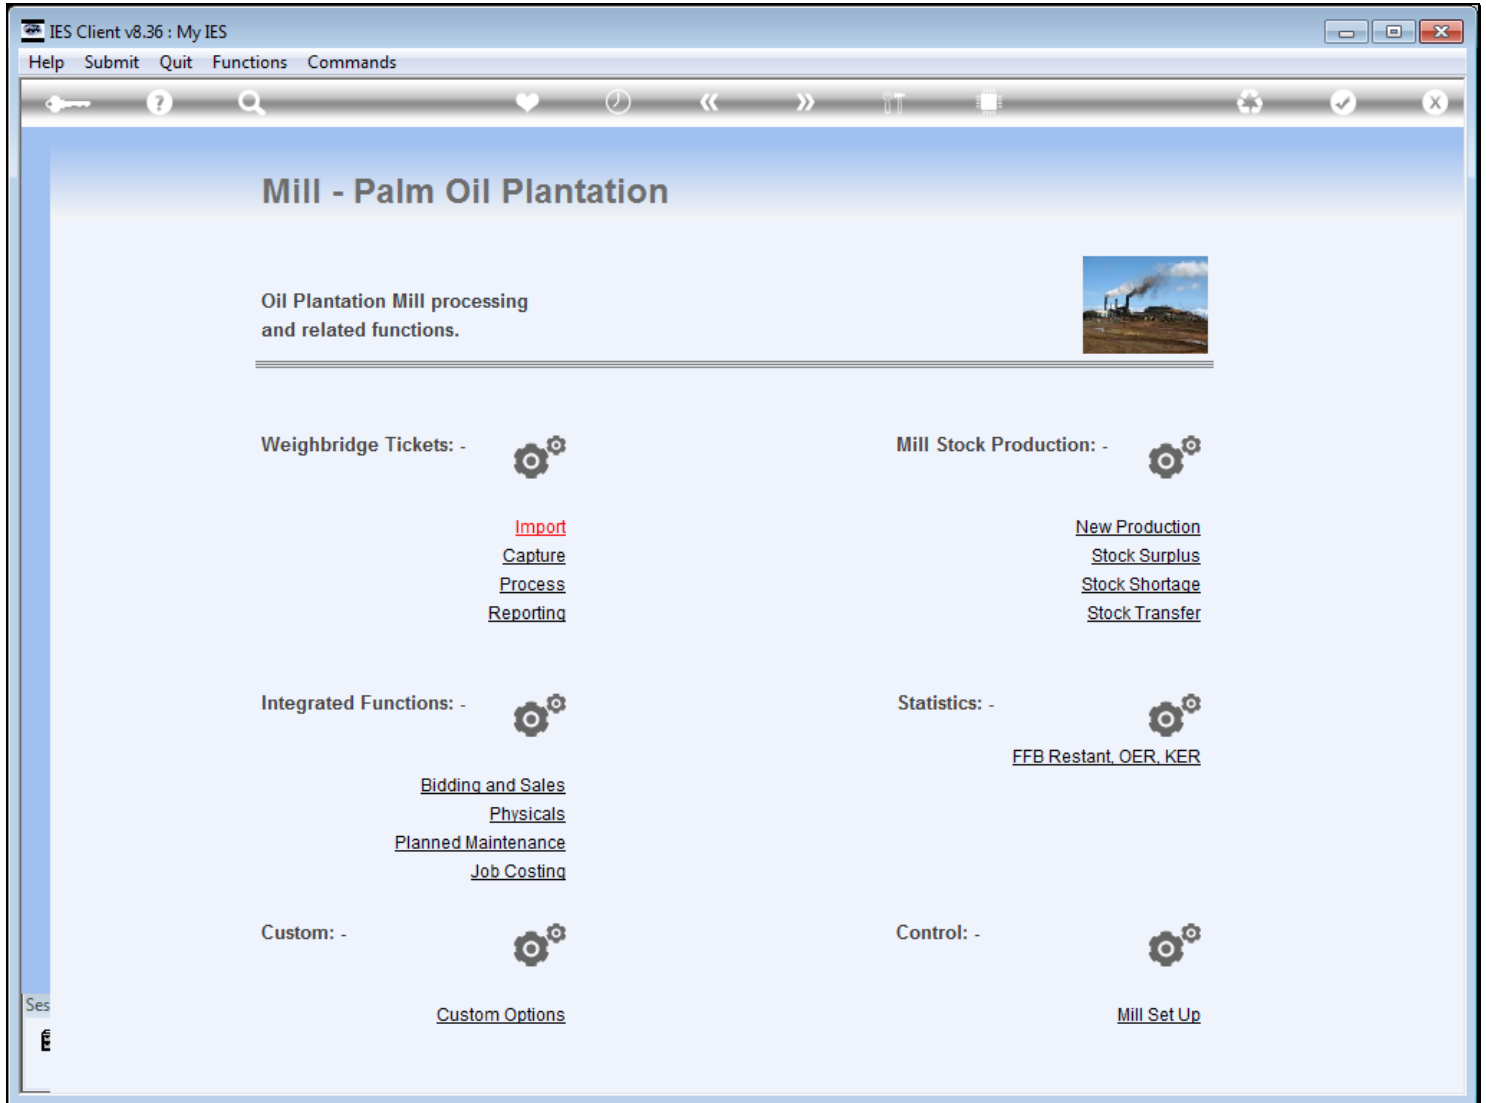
IES Client v8.36 : My IES

Help Submit Quit Functions Commands

Mill - Palm Oil Plantation

Oil Plantation Mill processing and related functions.

Weighbridge Tickets: -

Import
Capture
Process
Reporting

Mill Stock Production: -

New Production
Stock Surplus
Stock Shortage
Stock Transfer

Integrated Functions: -

Bidding and Sales
Physicals
Planned Maintenance
Job Costing

Statistics: -

FFB Restant, OER, KER

Custom: -

Custom Options

Control: -

Mill Set Up

Ses